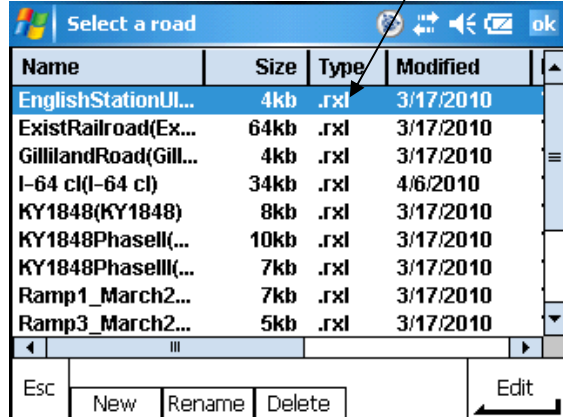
Select a road

ok

| Name | Size | Type | Modified |
|---|---|---|---|
| EnglishStationUl... | 4kb | .rxl | 3/17/2010 |
| ExistRailroad(Ex... | 64kb | .rxl | 3/17/2010 |
| GillilandRoad(Gill... | 4kb | .rxl | 3/17/2010 |
| I-64 cl(I-64 cl) | 34kb | .rxl | 4/6/2010 |
| KY1848(KY1848) | 8kb | .rxl | 3/17/2010 |
| KY1848PhaseII(... | 10kb | .rxl | 3/17/2010 |
| KY1848PhaseIII(... | 7kb | .rxl | 3/17/2010 |
| Ramp1_March2... | 7kb | .rxl | 3/17/2010 |
| Ramp3_March2... | 5kb | .rxl | 3/17/2010 |

Esc

New

Rename

Delete

Edit